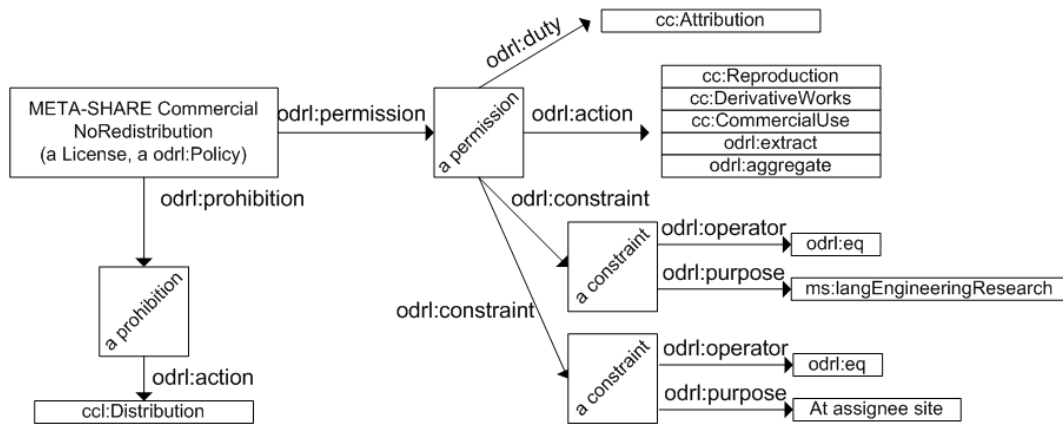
META-SHARE Commercial NoRedistribution (a License, a odrl:Policy)

odrl:permission

a permission

odrl:duty

cc:Attribution

odrl:action

cc:Reproduction
cc:DerivativeWorks
cc:CommercialUse
odrl:extract
odrl:aggregate

odrl:constraint

a constraint

odrl:operator

odrl:eq

odrl:purpose

ms:langEngineeringResearch

odrl:constraint

a constraint

odrl:operator

odrl:eq

odrl:purpose

At assignee site

odrl:prohibition

a prohibition

odrl:action

ccl:Distribution